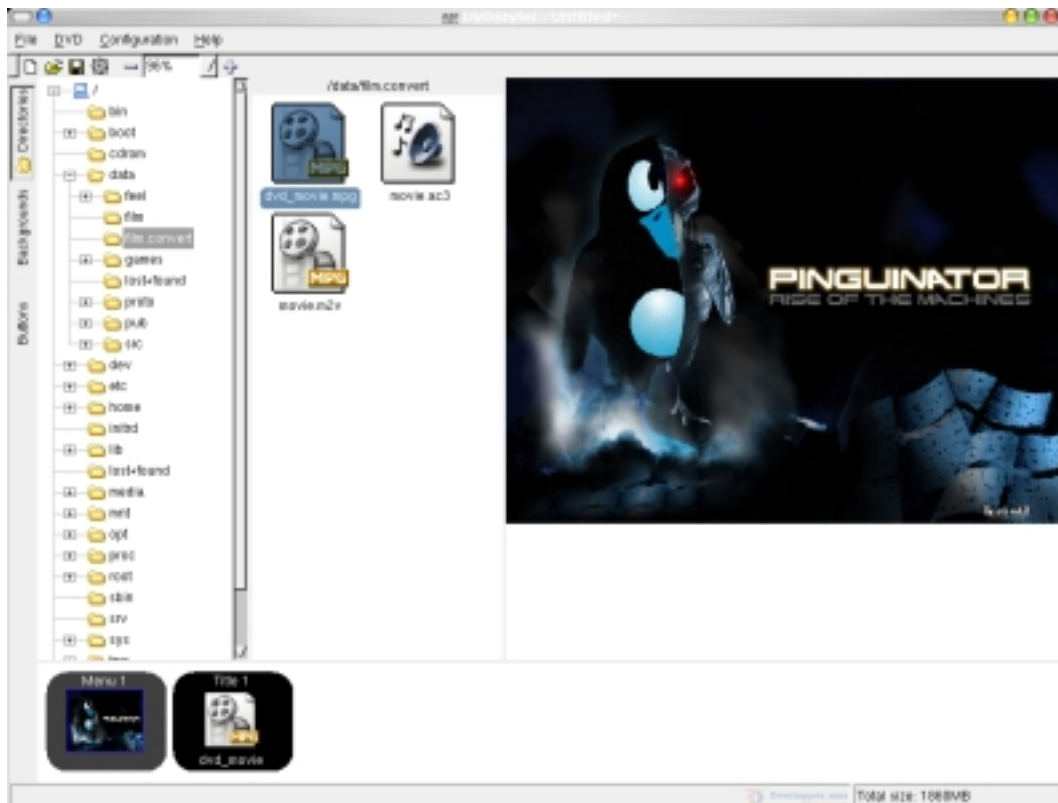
DVDStyler - Untitled*

File DVD Configuration Help

96%

Directories Backgrounds Buttons

/
bin
boot
cdrom
data
feel
film
film.convert
games
lost+found
prints
pub
src
dev
etc
home
initrd
lib
lost+found
media
mnt
opt
proc
root
sbin
srv
sys

/data/film.convert

MPG
dvd_movie.mpg
movie.ac3
MPG
movie.m2v

PINGUINATOR
RISE OF THE MACHINES

Menu 1
Title 1
dvd_movie

Total size: 1868MB